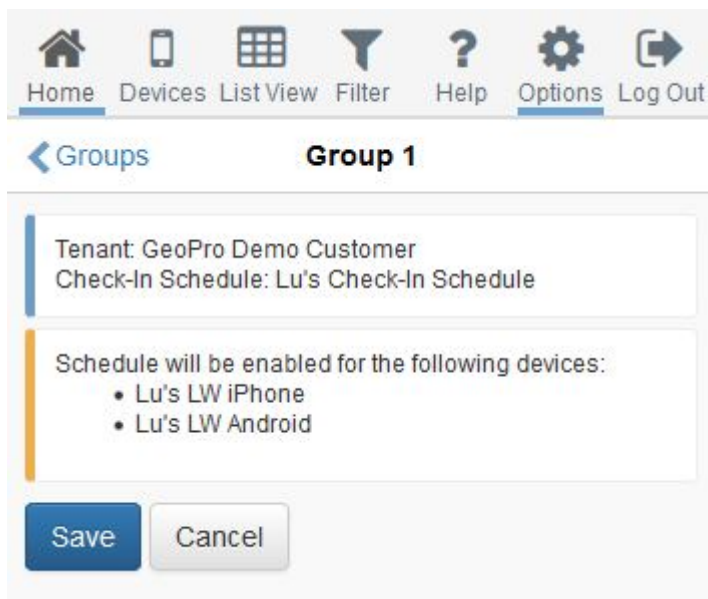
Home Devices List View Filter Help Options Log Out

Groups

Group 1

Tenant: GeoPro Demo Customer
Check-In Schedule: Lu's Check-In Schedule

Schedule will be enabled for the following devices:
• Lu's LW iPhone
• Lu's LW Android

Save Cancel